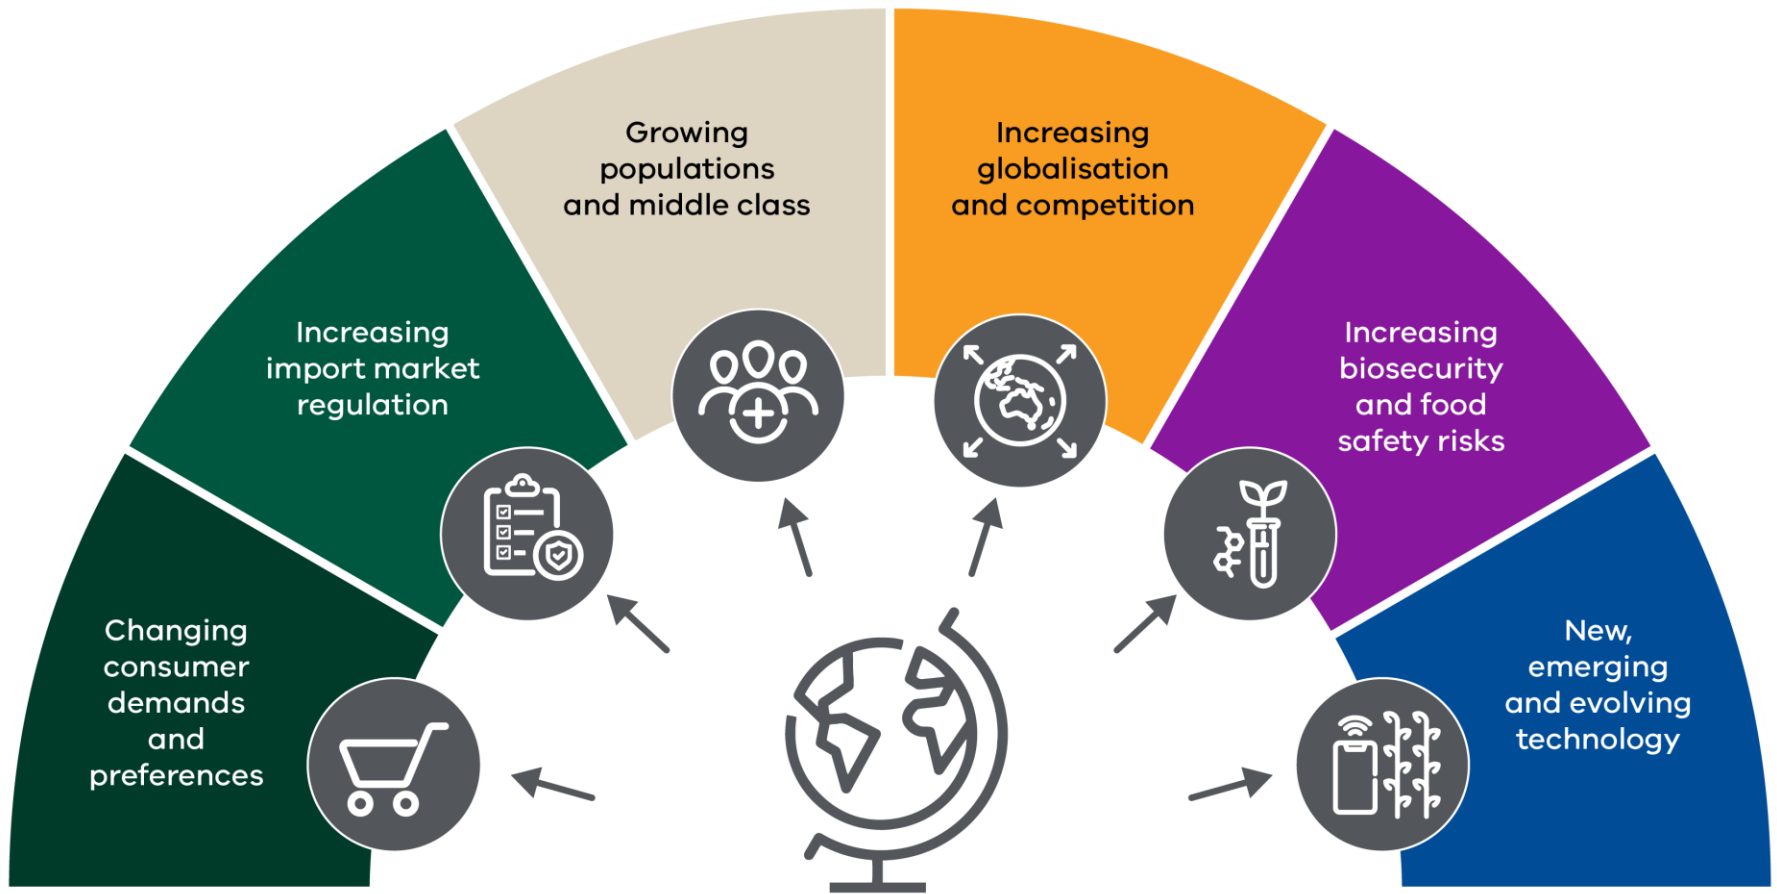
Changing consumer demands and preferences

Increasing import market regulation

Growing populations and middle class

Increasing globalisation and competition

Increasing biosecurity and food safety risks

New, emerging and evolving technology